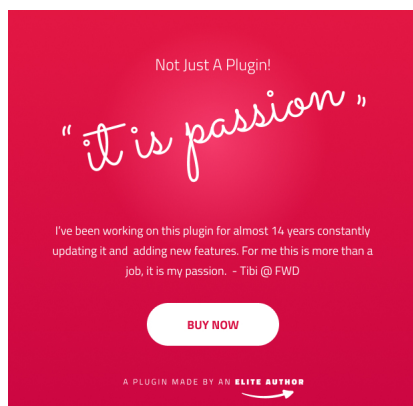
Not Just A Plugin!

" it is passion "

I've been working on this plugin for almost 14 years constantly updating it and adding new features. For me this is more than a job, it is my passion. - Tibi @ FWD

BUY NOW

A PLUGIN MADE BY AN ELITE AUTHOR